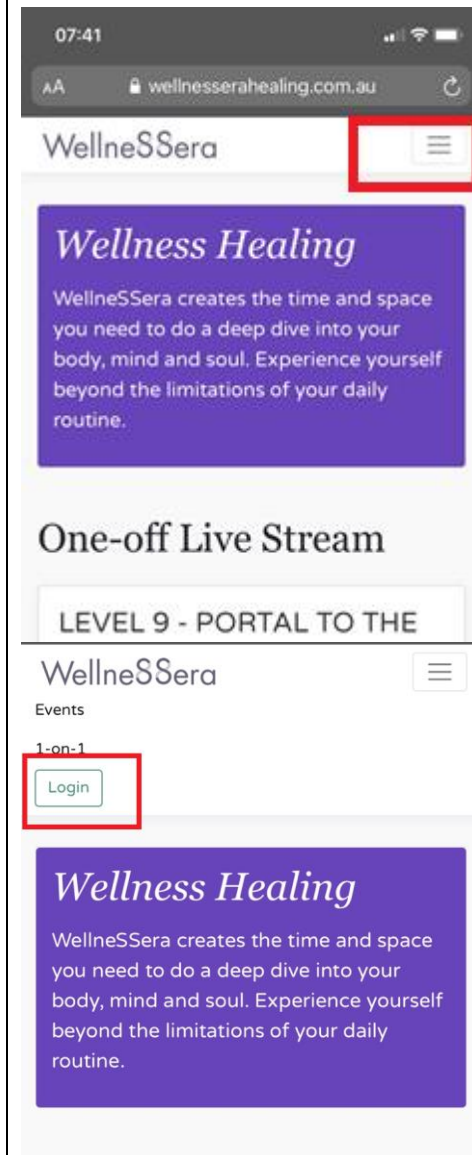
07:41

AA wellnesserahealing.com.au

WellneSSera

Wellness Healing

WellneSSera creates the time and space you need to do a deep dive into your body, mind and soul. Experience yourself beyond the limitations of your daily routine.

One-off Live Stream

LEVEL 9 - PORTAL TO THE

WellneSSera

Events

1-on-1

Login

Wellness Healing

WellneSSera creates the time and space you need to do a deep dive into your body, mind and soul. Experience yourself beyond the limitations of your daily routine.